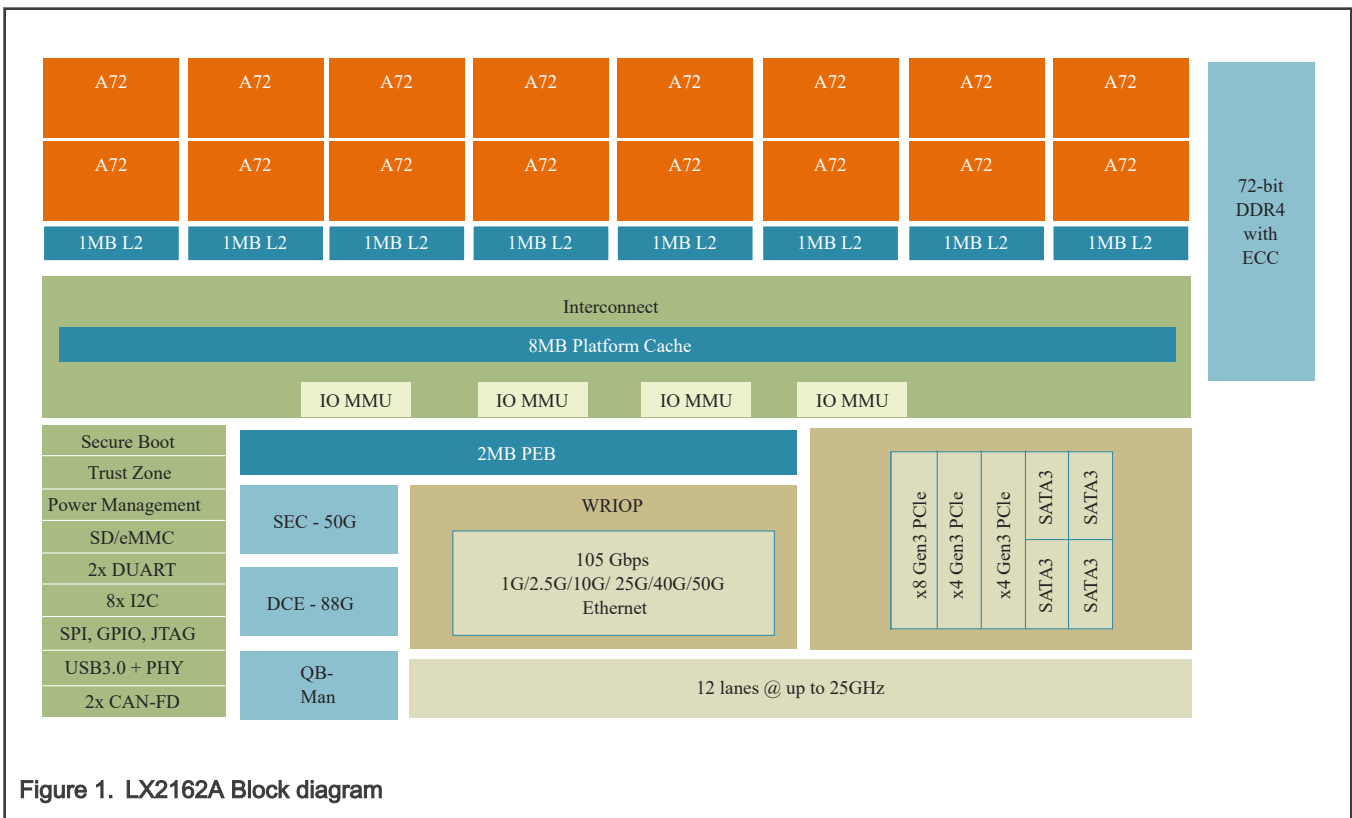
A72 A72 A72 A72 A72 A72 A72 A72

A72 A72 A72 A72 A72 A72 A72 A72

1MB L2 1MB L2 1MB L2 1MB L2 1MB L2 1MB L2 1MB L2 1MB L2

72-bit DDR4 with ECC

Interconnect

8MB Platform Cache

IO MMU IO MMU IO MMU IO MMU

Secure Boot
Trust Zone
Power Management
SD/eMMC
2x DUART
8x I2C
SPI, GPIO, JTAG
USB3.0 + PHY
2x CAN-FD

2MB PEB

SEC - 50G

DCE - 88G

QB-Man

WRIOP

105 Gbps
1G/2.5G/10G/ 25G/40G/50G
Ethernet

x8 Gen3 PCIe
x4 Gen3 PCIe
x4 Gen3 PCIe
SATA3
SATA3
SATA3
SATA3

12 lanes @ up to 25GHz

Figure 1. LX2162A Block diagram